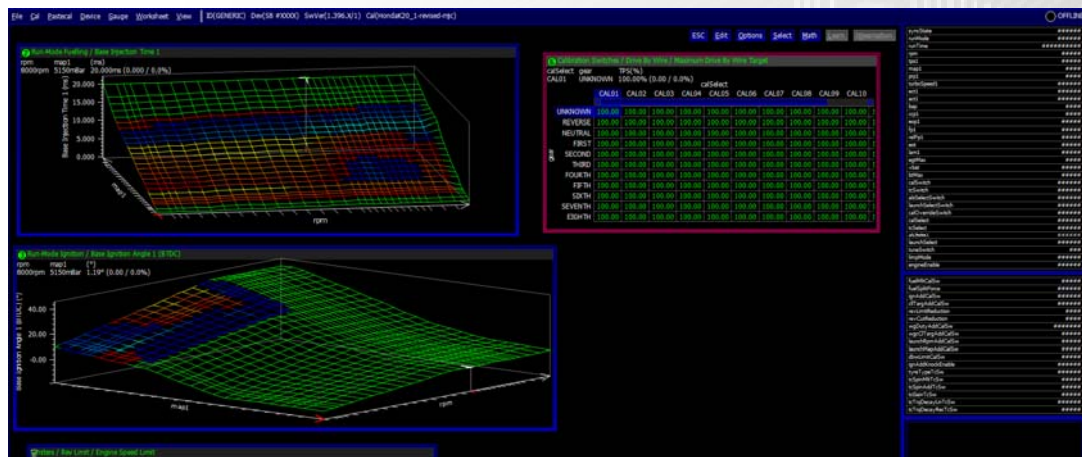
File Cal Pastecal Device Gauge Worksheet View | ID(GENERIC) Dev(SB #X000X) SwVer(1.396.X/1) Cal(Hondat20_1-revised-mjc)

OFFLINE

ESC Edit Options Select Math Learn Operation

Run-Mode Fuelling / Base Injection Time 1
rpm map1 (ms)
8000rpm 5150mBar 20.000ms (0.000 / 0.0%)

20.000
15.000
10.000
5.000
0.000

Base Injection Time 1 (ms)
map1
rpm

Calibration Switches / Drive By Wire / Maximum Drive By Wire Target
calSelect gear TPS(%)
CAL01 UNKNOWN 100.00% (0.00 / 0.0%)
calSelect

| | CAL01 | CAL02 | CAL03 | CAL04 | CAL05 | CAL06 | CAL07 | CAL08 | CAL09 | CAL10 |
|---|---|---|---|---|---|---|---|---|---|---|
| UNKNOWN | 100.00 | 100.00 | 100.00 | 100.00 | 100.00 | 100.00 | 100.00 | 100.00 | 100.00 | 100.00 |
| REVERSE | 100.00 | 100.00 | 100.00 | 100.00 | 100.00 | 100.00 | 100.00 | 100.00 | 100.00 | 100.00 |
| NEUTRAL | 100.00 | 100.00 | 100.00 | 100.00 | 100.00 | 100.00 | 100.00 | 100.00 | 100.00 | 100.00 |
| FIRST | 100.00 | 100.00 | 100.00 | 100.00 | 100.00 | 100.00 | 100.00 | 100.00 | 100.00 | 100.00 |
| SECOND | 100.00 | 100.00 | 100.00 | 100.00 | 100.00 | 100.00 | 100.00 | 100.00 | 100.00 | 100.00 |
| THIRD | 100.00 | 100.00 | 100.00 | 100.00 | 100.00 | 100.00 | 100.00 | 100.00 | 100.00 | 100.00 |
| FOURTH | 100.00 | 100.00 | 100.00 | 100.00 | 100.00 | 100.00 | 100.00 | 100.00 | 100.00 | 100.00 |
| FIFTH | 100.00 | 100.00 | 100.00 | 100.00 | 100.00 | 100.00 | 100.00 | 100.00 | 100.00 | 100.00 |
| SIXTH | 100.00 | 100.00 | 100.00 | 100.00 | 100.00 | 100.00 | 100.00 | 100.00 | 100.00 | 100.00 |
| SEVENTH | 100.00 | 100.00 | 100.00 | 100.00 | 100.00 | 100.00 | 100.00 | 100.00 | 100.00 | 100.00 |
| EIGHTH | 100.00 | 100.00 | 100.00 | 100.00 | 100.00 | 100.00 | 100.00 | 100.00 | 100.00 | 100.00 |

gear

Run-Mode Ignition / Base Ignition Angle 1 (BTDC)
rpm map1 (°)
8000rpm 5150mBar 1.19° (0.00 / 0.0%)

40.00
20.00
-0.00

Base Ignition Angle 1 (BTDC) (°)
map1
rpm

Limiters / Rev Limit / Engine Speed Limit

sysState ######
runMode ######
runTime ##########
rpm ######
tps1 ######
map1 ######
pps1 ######
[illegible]